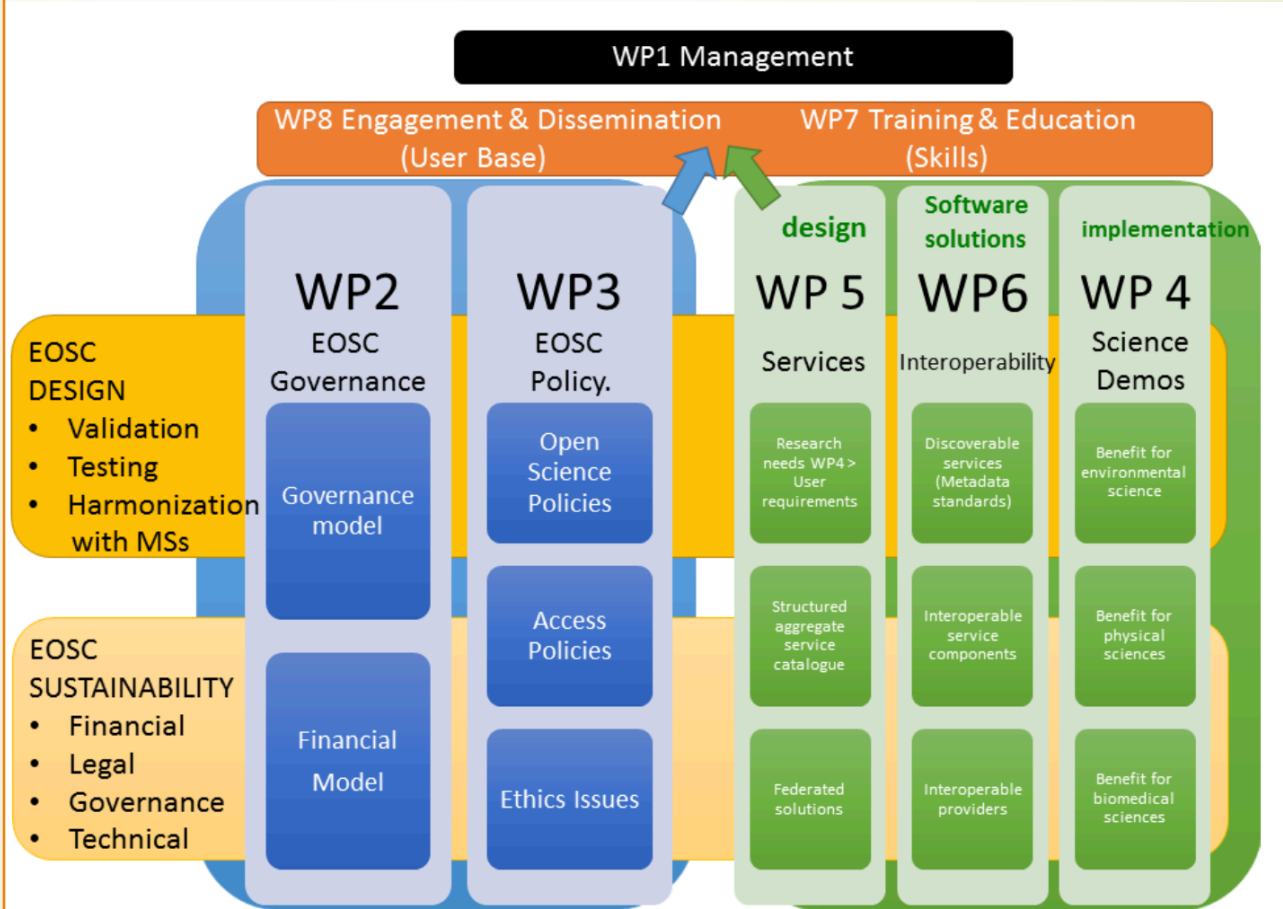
WP1 Management

WP8 Engagement & Dissemination (User Base)

WP7 Training & Education (Skills)

EOSC DESIGN
• Validation
• Testing
• Harmonization with MSs

EOSC SUSTAINABILITY
• Financial
• Legal
• Governance
• Technical

WP2
EOSC Governance

Governance model

Financial Model

WP3
EOSC Policy.

Open Science Policies

Access Policies

Ethics Issues

design

WP 5
Services

Research needs WP4 > User requirements

Structured aggregate service catalogue

Federated solutions

Software solutions

WP6
Interoperability

Discoverable services (Metadata standards)

Interoperable service components

Interoperable providers

implementation

WP 4
Science Demos

Benefit for environmental science

Benefit for physical sciences

Benefit for biomedical sciences